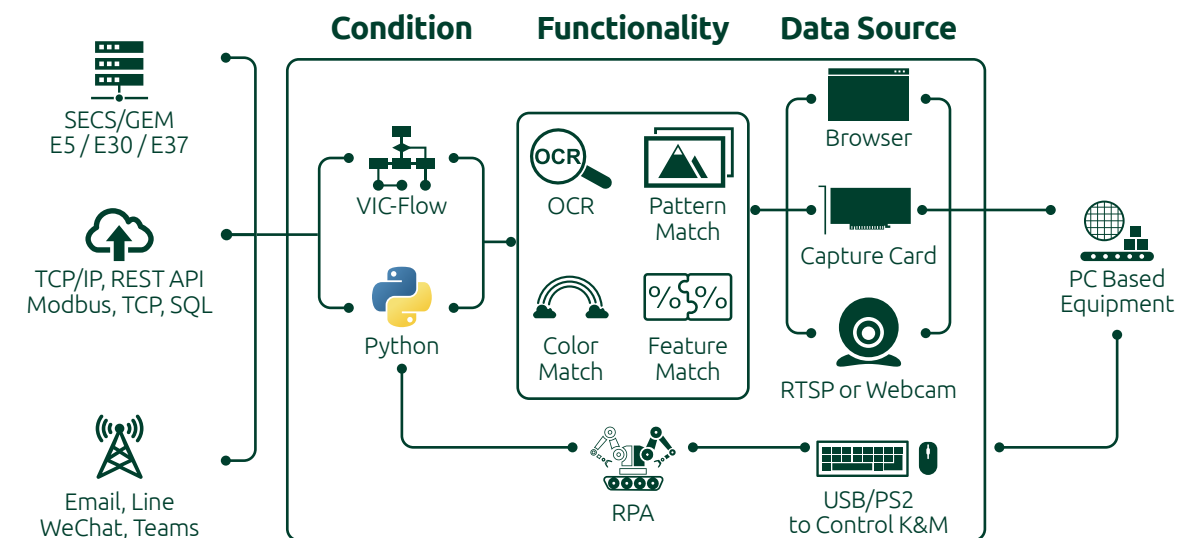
Condition

Functionality

Data Source

SECS/GEM
E5 / E30 / E37

TCP/IP, REST API
Modbus, TCP, SQL

Email, Line
WeChat, Teams

VIC-Flow

Python

OCR

OCR

Pattern Match

Color Match

Feature Match

Browser

Capture Card

RTSP or Webcam

PC Based Equipment

RPA

USB/PS2
to Control K&M